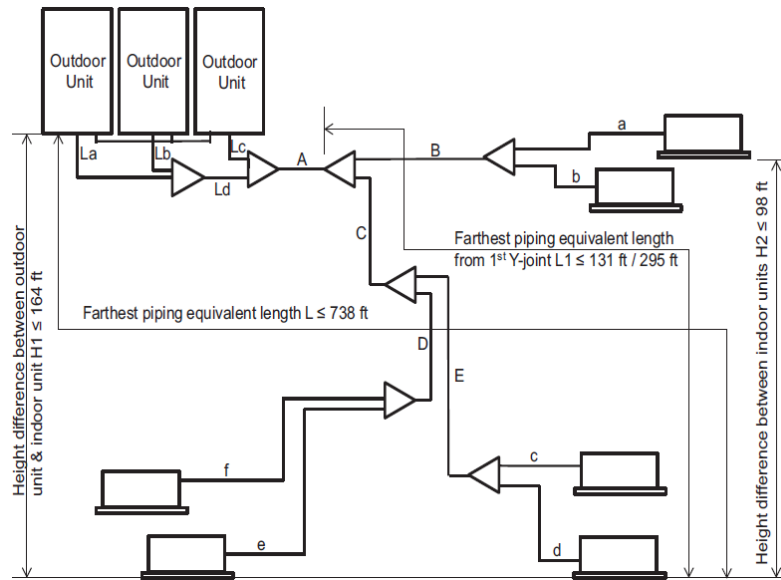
Outdoor Unit

Outdoor Unit

Outdoor Unit

La

Lb

Lc

Ld

A

B

a

b

C

Farthest piping equivalent length from 1$^{st}$ Y-joint L1 ≤ 131 ft / 295 ft

Farthest piping equivalent length L ≤ 738 ft

D

E

c

d

f

e

Height difference between outdoor unit & indoor unit H1 ≤ 164 ft

Height difference between indoor units H2 ≤ 98 ft